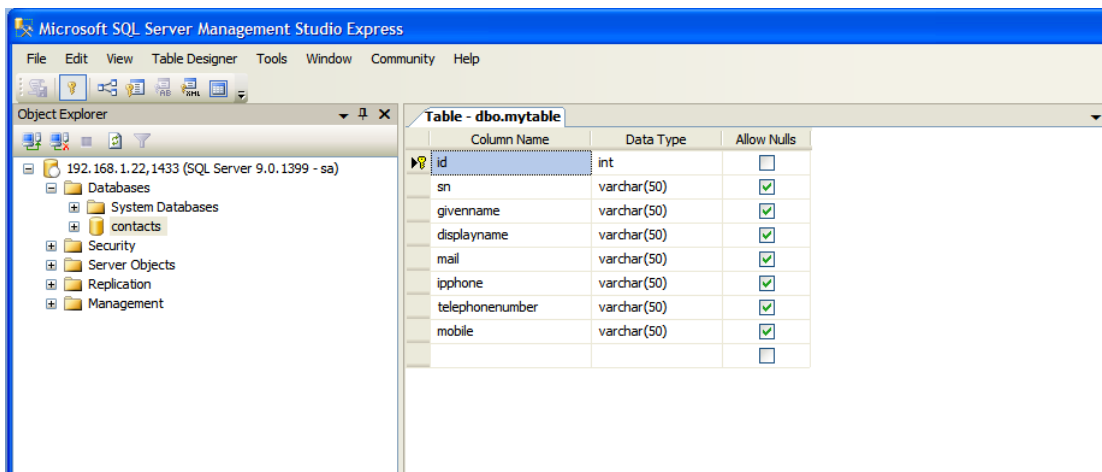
Microsoft SQL Server Management Studio Express

File Edit View Table Designer Tools Window Community Help

Object Explorer

192.168.1.22,1433 (SQL Server 9.0.1399 - sa)
Databases
System Databases
contacts
Security
Server Objects
Replication
Management

Table - dbo.mytable

| Column Name | Data Type | Allow Nulls |
|---|---|---|
| id | int | ☐ |
| sn | varchar(50) | ☑ |
| givenname | varchar(50) | ☑ |
| displayname | varchar(50) | ☑ |
| mail | varchar(50) | ☑ |
| ipphone | varchar(50) | ☑ |
| telephonenumber | varchar(50) | ☑ |
| mobile | varchar(50) | ☑ |
| | | ☐ |